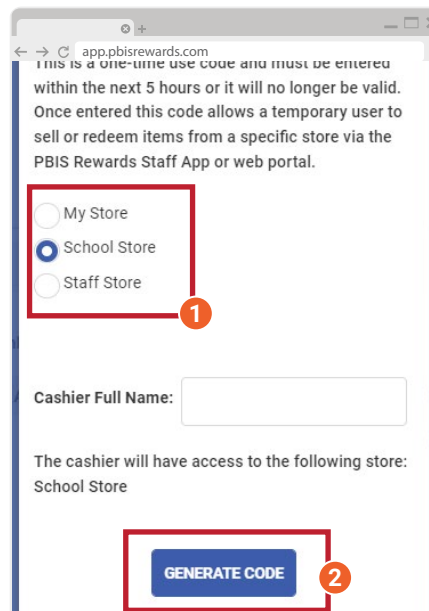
app.pbisrewards.com

This is a one-time use code and must be entered within the next 5 hours or it will no longer be valid. Once entered this code allows a temporary user to sell or redeem items from a specific store via the PBIS Rewards Staff App or web portal.

My Store
School Store
Staff Store

1

Cashier Full Name:

The cashier will have access to the following store: School Store

GENERATE CODE

2